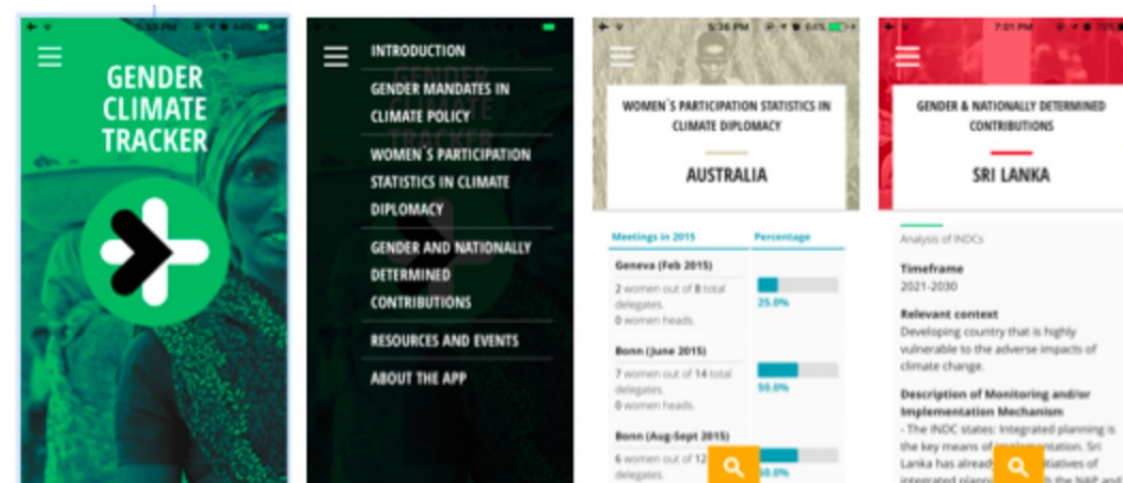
5:33 PM 64%

GENDER CLIMATE TRACKER

INTRODUCTION

GENDER MANDATES IN CLIMATE POLICY

WOMEN´S PARTICIPATION STATISTICS IN CLIMATE DIPLOMACY

GENDER AND NATIONALLY DETERMINED CONTRIBUTIONS

RESOURCES AND EVENTS

ABOUT THE APP

5:36 PM 64%

WOMEN´S PARTICIPATION STATISTICS IN CLIMATE DIPLOMACY

AUSTRALIA

| Meetings in 2015 | Percentage |
|---|---|
| Geneva (Feb 2015) 2 women out of 8 total delegates. 0 women heads. | 25.0% |
| Bonn (June 2015) 7 women out of 14 total delegates. 0 women heads. | 50.0% |
| Bonn (Aug-Sept 2015) 6 women out of 12 delegates. | 50.0% |

7:01 PM 70%

GENDER & NATIONALLY DETERMINED CONTRIBUTIONS

SRI LANKA

Analysis of INDCs

Timeframe
2021-2030

Relevant context
Developing country that is highly vulnerable to the adverse impacts of climate change.

Description of Monitoring and/or Implementation Mechanism
- The INDC states: Integrated planning is the key means of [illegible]. Sri Lanka has alread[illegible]atives of integrated plann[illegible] the NAP and